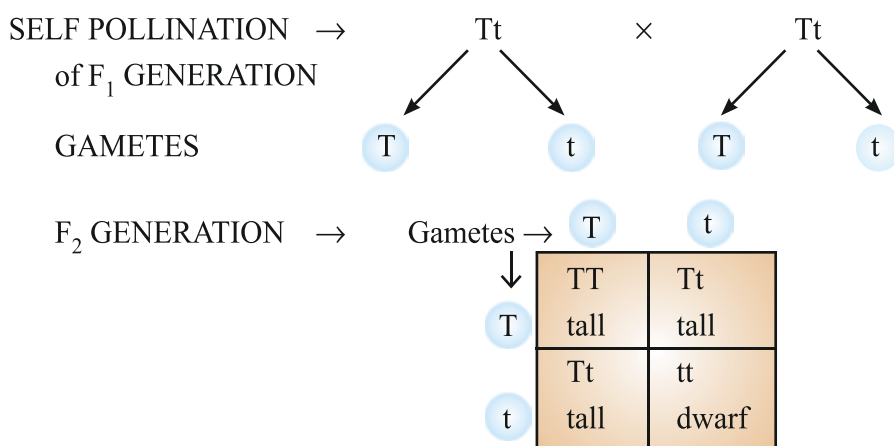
SELF POLLINATION $\rightarrow$ of $F_1$ GENERATION

Tt $\times$ Tt

GAMETES

T t T t

$F_2$ GENERATION $\rightarrow$

Gametes $\rightarrow$ T t

$\downarrow$

| | T | t |
|---|---|---|
| T | TT tall | Tt tall |
| t | Tt tall | tt dwarf |